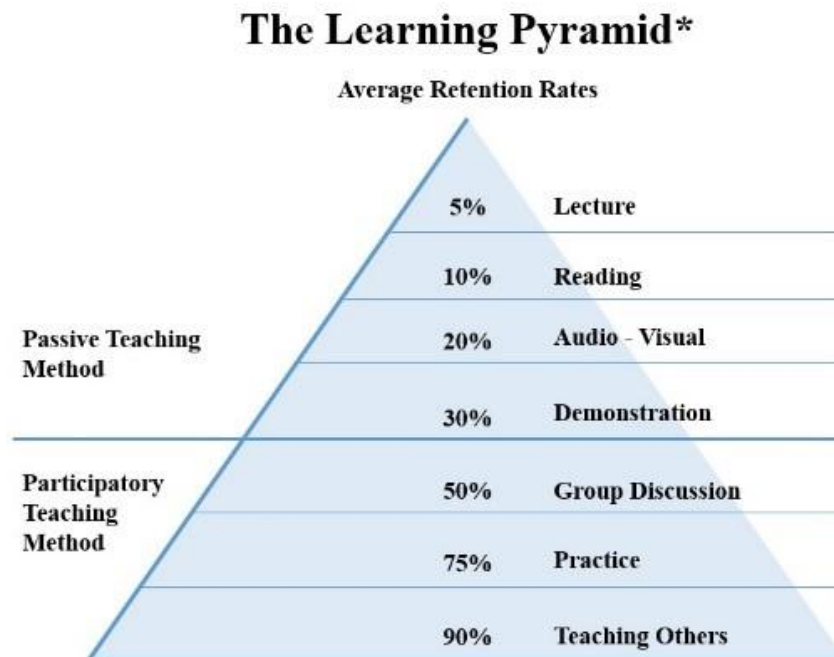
The Learning Pyramid*

Average Retention Rates

Passive Teaching Method

Participatory Teaching Method

5% Lecture

10% Reading

20% Audio - Visual

30% Demonstration

50% Group Discussion

75% Practice

90% Teaching Others